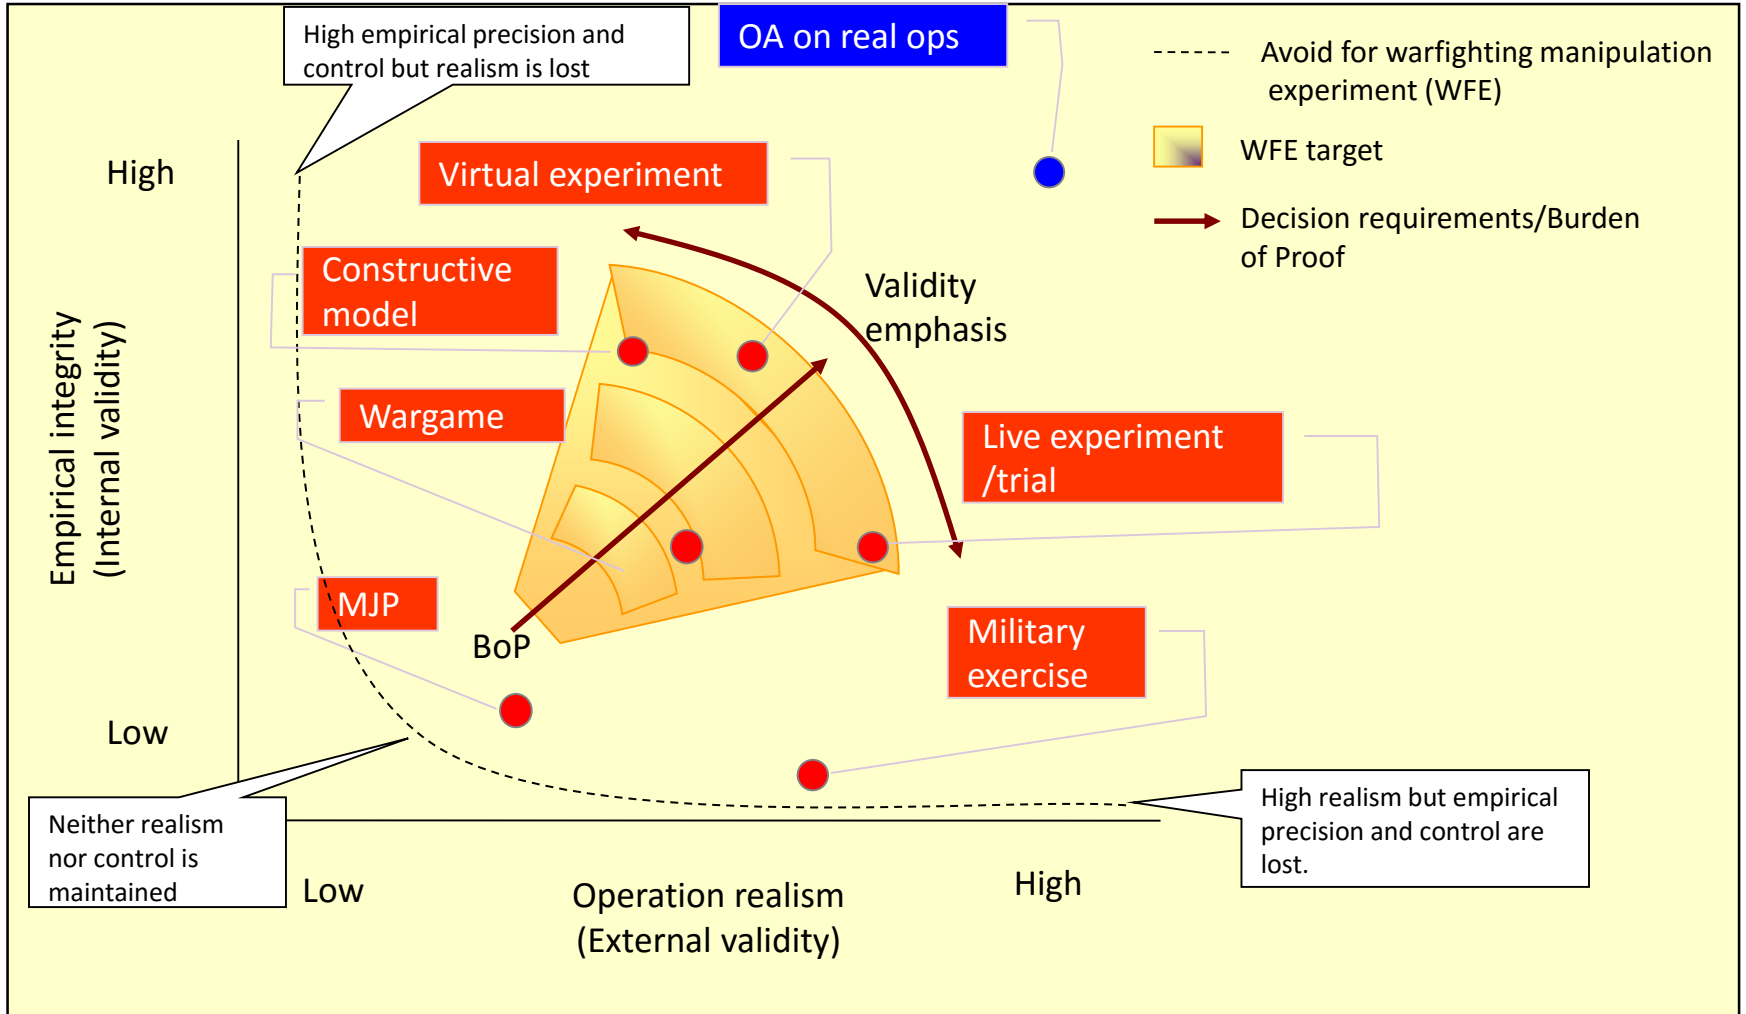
High empirical precision and control but realism is lost

OA on real ops

Avoid for warfighting manipulation experiment (WFE)

WFE target

Decision requirements/Burden of Proof

High

Virtual experiment

Constructive model

Validity emphasis

Empirical integrity (Internal validity)

Wargame

Live experiment /trial

MJP

BoP

Military exercise

Low

Neither realism nor control is maintained

High realism but empirical precision and control are lost.

Low

Operation realism (External validity)

High